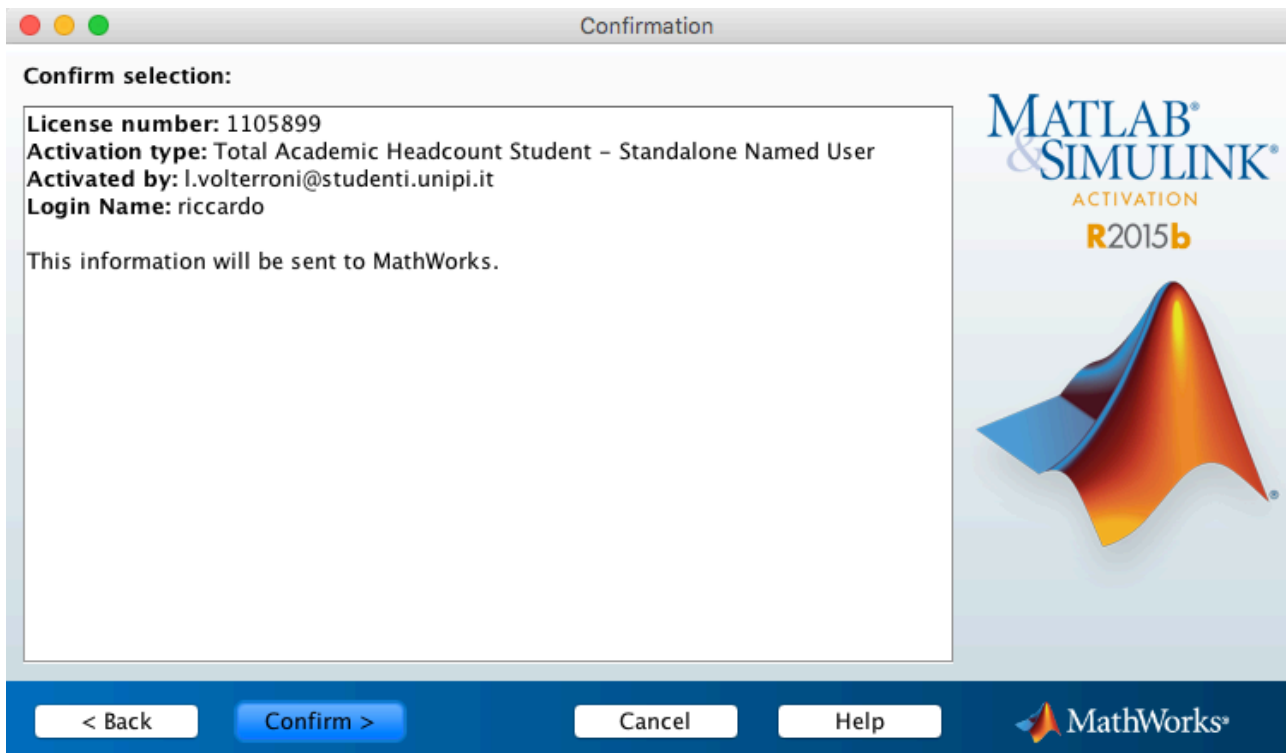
Confirmation

Confirm selection:

License number: 1105899
Activation type: Total Academic Headcount Student - Standalone Named User
Activated by: l.volterroni@studenti.unipi.it
Login Name: riccardo

This information will be sent to MathWorks.

MATLAB® & SIMULINK®
ACTIVATION
R2015b

< Back
Confirm >
Cancel
Help
MathWorks®